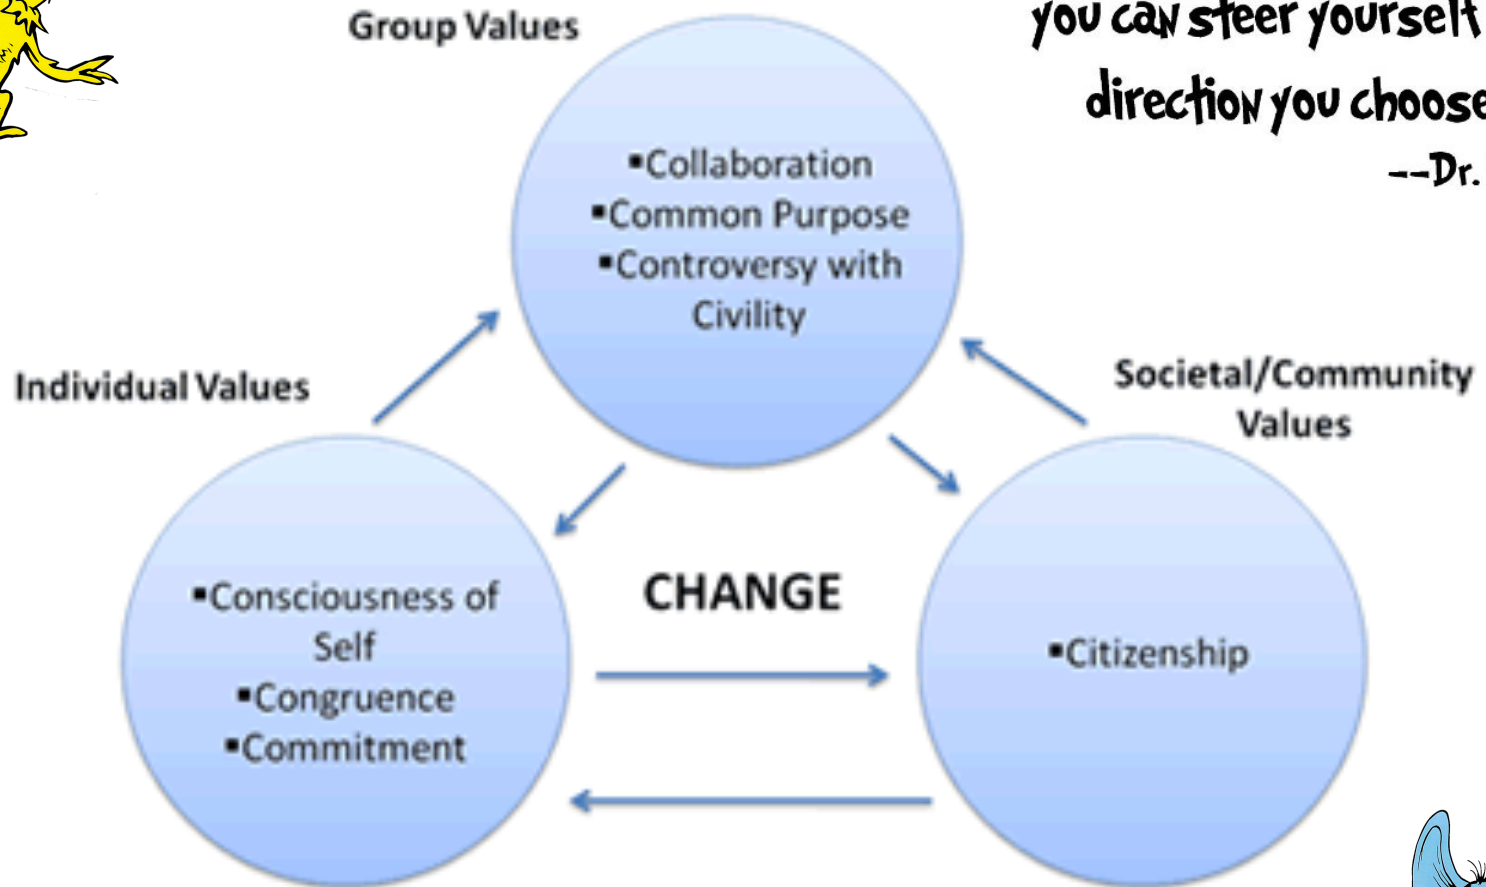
you can steer yourself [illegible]
direction you choose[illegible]
--Dr.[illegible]

Group Values

▪Collaboration
▪Common Purpose
▪Controversy with Civility

Individual Values

Societal/Community Values

▪Consciousness of Self
▪Congruence
▪Commitment

CHANGE

▪Citizenship